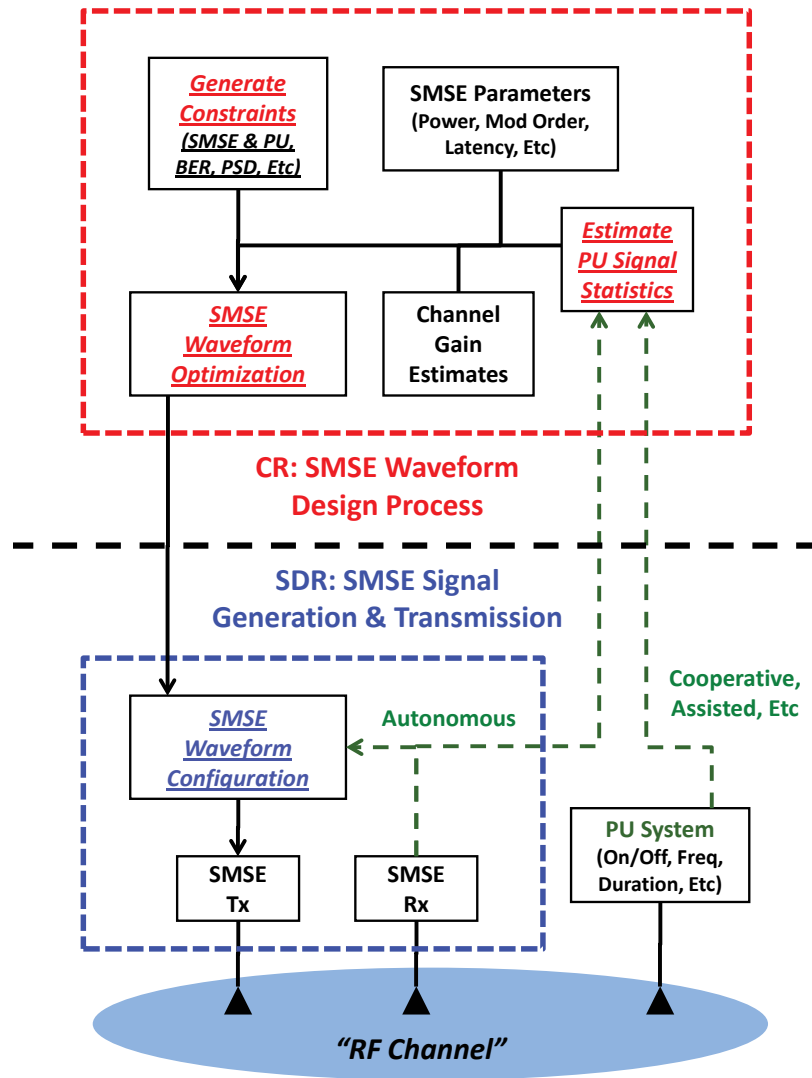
Generate Constraints (SMSE & PU, BER, PSD, Etc)

SMSE Parameters (Power, Mod Order, Latency, Etc)

Estimate PU Signal Statistics

SMSE Waveform Optimization

Channel Gain Estimates

CR: SMSE Waveform Design Process

SDR: SMSE Signal Generation & Transmission

Cooperative, Assisted, Etc

Autonomous

SMSE Waveform Configuration

SMSE Tx

SMSE Rx

PU System (On/Off, Freq, Duration, Etc)

"RF Channel"